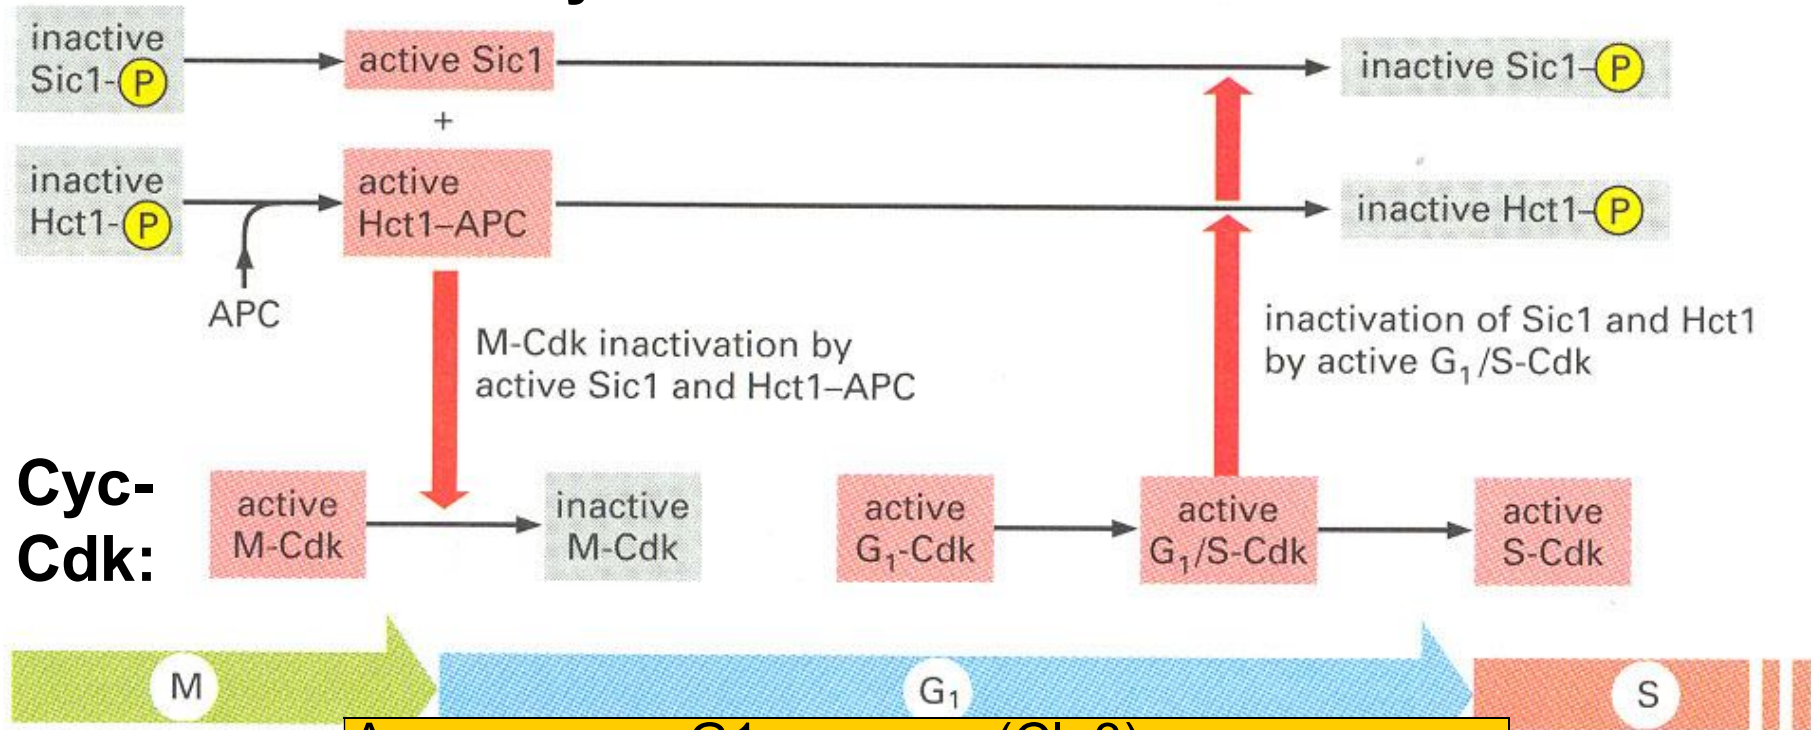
inactive Sic1-P

active Sic1

inactive Sic1-P

+

inactive Hct1-P

active Hct1–APC

inactive Hct1-P

APC

M-Cdk inactivation by active Sic1 and Hct1–APC

inactivation of Sic1 and Hct1 by active $G_1$/S-Cdk

Cyc-Cdk:

active M-Cdk

inactive M-Cdk

active $G_1$-Cdk

active $G_1$/S-Cdk

active S-Cdk

M

$G_1$

S

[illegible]